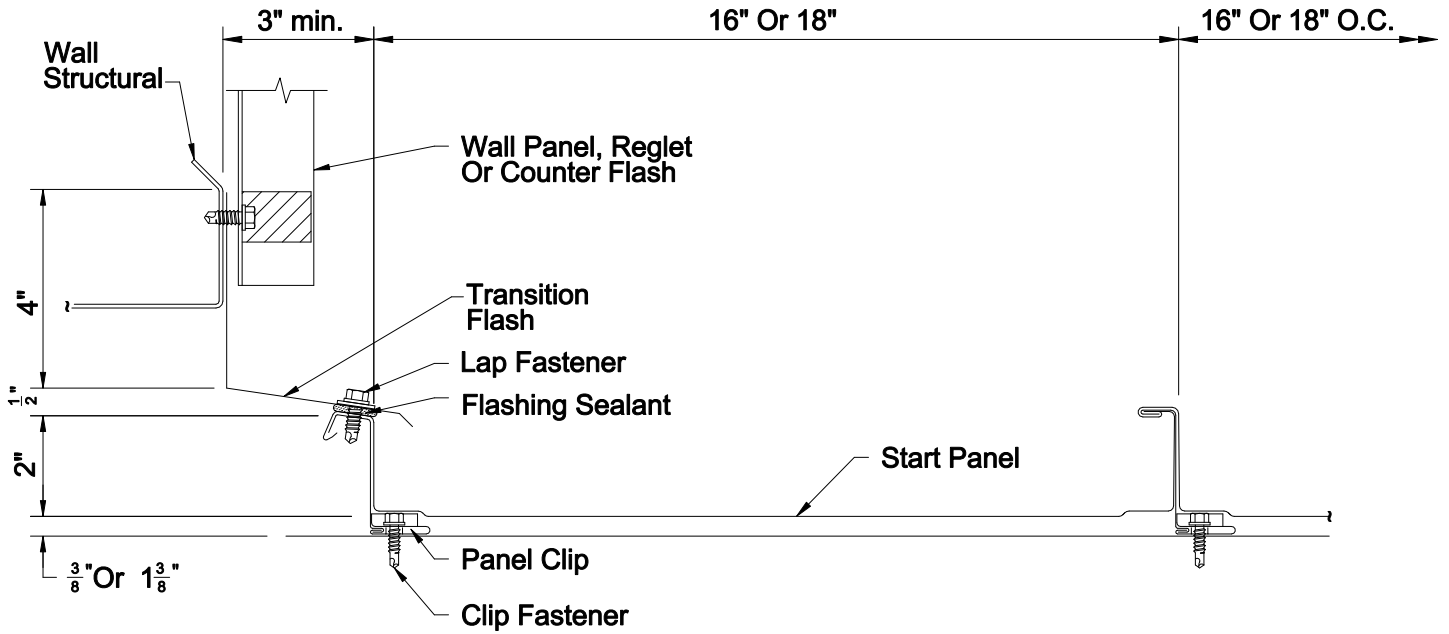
3" min.
16" Or 18"
16" Or 18" O.C.
Wall Structural
Wall Panel, Reglet Or Counter Flash
4"
Transition Flash
Lap Fastener
$\frac{1}{2}$"
Flashing Sealant
2"
Start Panel
Panel Clip
$\frac{3}{8}$"Or $1\frac{3}{8}$"
Clip Fastener